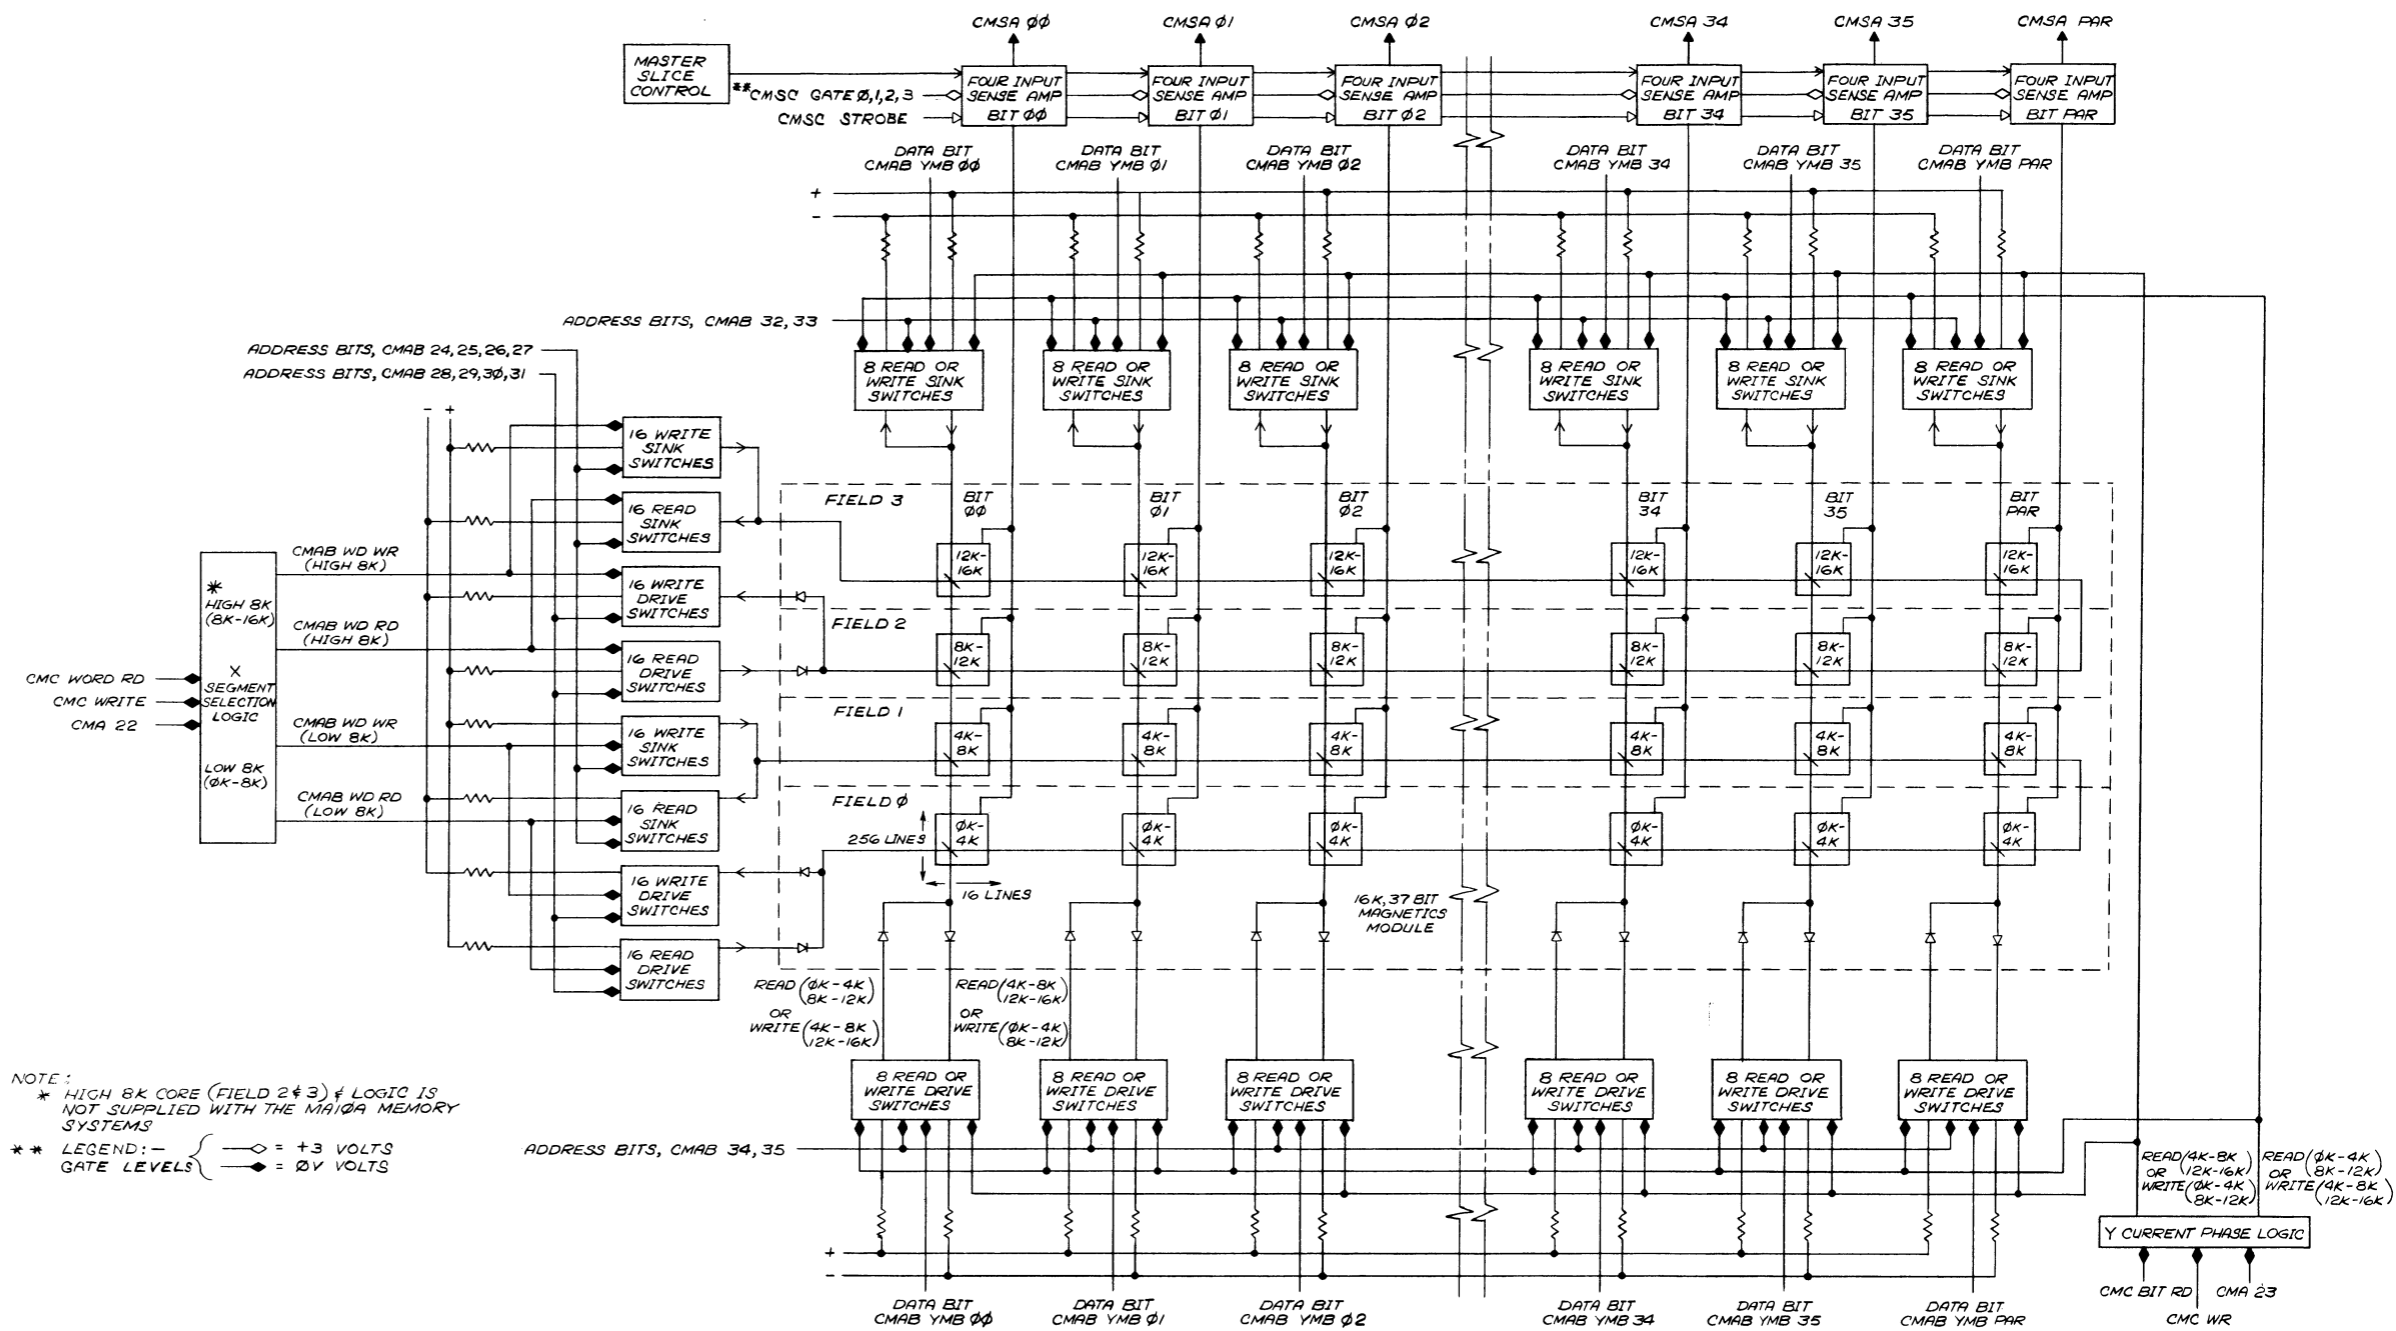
CMSA ØØ CMSA Ø1 CMSA Ø2 CMSA 34 CMSA 35 CMSA PAR

MASTER SLICE CONTROL

** CMSC GATE Ø,1,2,3
CMSC STROBE

FOUR INPUT SENSE AMP BIT ØØ
FOUR INPUT SENSE AMP BIT Ø1
FOUR INPUT SENSE AMP BIT Ø2
FOUR INPUT SENSE AMP BIT 34
FOUR INPUT SENSE AMP BIT 35
FOUR INPUT SENSE AMP BIT PAR

DATA BIT CMAB YMB ØØ
DATA BIT CMAB YMB Ø1
DATA BIT CMAB YMB Ø2
DATA BIT CMAB YMB 34
DATA BIT CMAB YMB 35
DATA BIT CMAB YMB PAR

+
-

ADDRESS BITS, CMAB 32, 33

ADDRESS BITS, CMAB 24,25,26,27
ADDRESS BITS, CMAB 28,29,3Ø,31

8 READ OR WRITE SINK SWITCHES
8 READ OR WRITE SINK SWITCHES
8 READ OR WRITE SINK SWITCHES
8 READ OR WRITE SINK SWITCHES
8 READ OR WRITE SINK SWITCHES
8 READ OR WRITE SINK SWITCHES

- +

16 WRITE SINK SWITCHES
16 READ SINK SWITCHES
16 WRITE DRIVE SWITCHES
16 READ DRIVE SWITCHES
16 WRITE SINK SWITCHES
16 READ SINK SWITCHES
16 WRITE DRIVE SWITCHES
16 READ DRIVE SWITCHES

FIELD 3
BIT ØØ BIT Ø1 BIT Ø2 BIT 34 BIT 35 BIT PAR

CMAB WD WR (HIGH 8K)
CMAB WD RD (HIGH 8K)
CMAB WD WR (LOW 8K)
CMAB WD RD (LOW 8K)

* HIGH 8K (8K-16K)
X SEGMENT SELECTION LOGIC
LOW 8K (ØK-8K)

CMC WORD RD
CMC WRITE
CMA 22

12K-16K 12K-16K 12K-16K 12K-16K 12K-16K 12K-16K

FIELD 2
8K-12K 8K-12K 8K-12K 8K-12K 8K-12K 8K-12K

FIELD 1
4K-8K 4K-8K 4K-8K 4K-8K 4K-8K 4K-8K

FIELD Ø
ØK-4K ØK-4K ØK-4K ØK-4K ØK-4K ØK-4K

256 LINES
16 LINES

16K, 37 BIT MAGNETICS MODULE

READ (ØK-4K 8K-12K) OR WRITE (4K-8K 12K-16K)
READ (4K-8K 12K-16K) OR WRITE (ØK-4K 8K-12K)

8 READ OR WRITE DRIVE SWITCHES
8 READ OR WRITE DRIVE SWITCHES
8 READ OR WRITE DRIVE SWITCHES
8 READ OR WRITE DRIVE SWITCHES
8 READ OR WRITE DRIVE SWITCHES
8 READ OR WRITE DRIVE SWITCHES

NOTE:
* HIGH 8K CORE (FIELD 2 & 3) & LOGIC IS NOT SUPPLIED WITH THE MA1ØA MEMORY SYSTEMS
** LEGEND:- GATE LEVELS { —◇ = +3 VOLTS ; —◆ = ØV VOLTS

ADDRESS BITS, CMAB 34, 35

READ (4K-8K 12K-16K) OR WRITE (ØK-4K 8K-12K)
READ (ØK-4K 8K-12K) OR WRITE (4K-8K 12K-16K)

Y CURRENT PHASE LOGIC

CMC BIT RD
CMC WR
CMA 23

+
-

DATA BIT CMAB YMB ØØ
DATA BIT CMAB YMB Ø1
DATA BIT CMAB YMB Ø2
DATA BIT CMAB YMB 34
DATA BIT CMAB YMB 35
DATA BIT CMAB YMB PAR